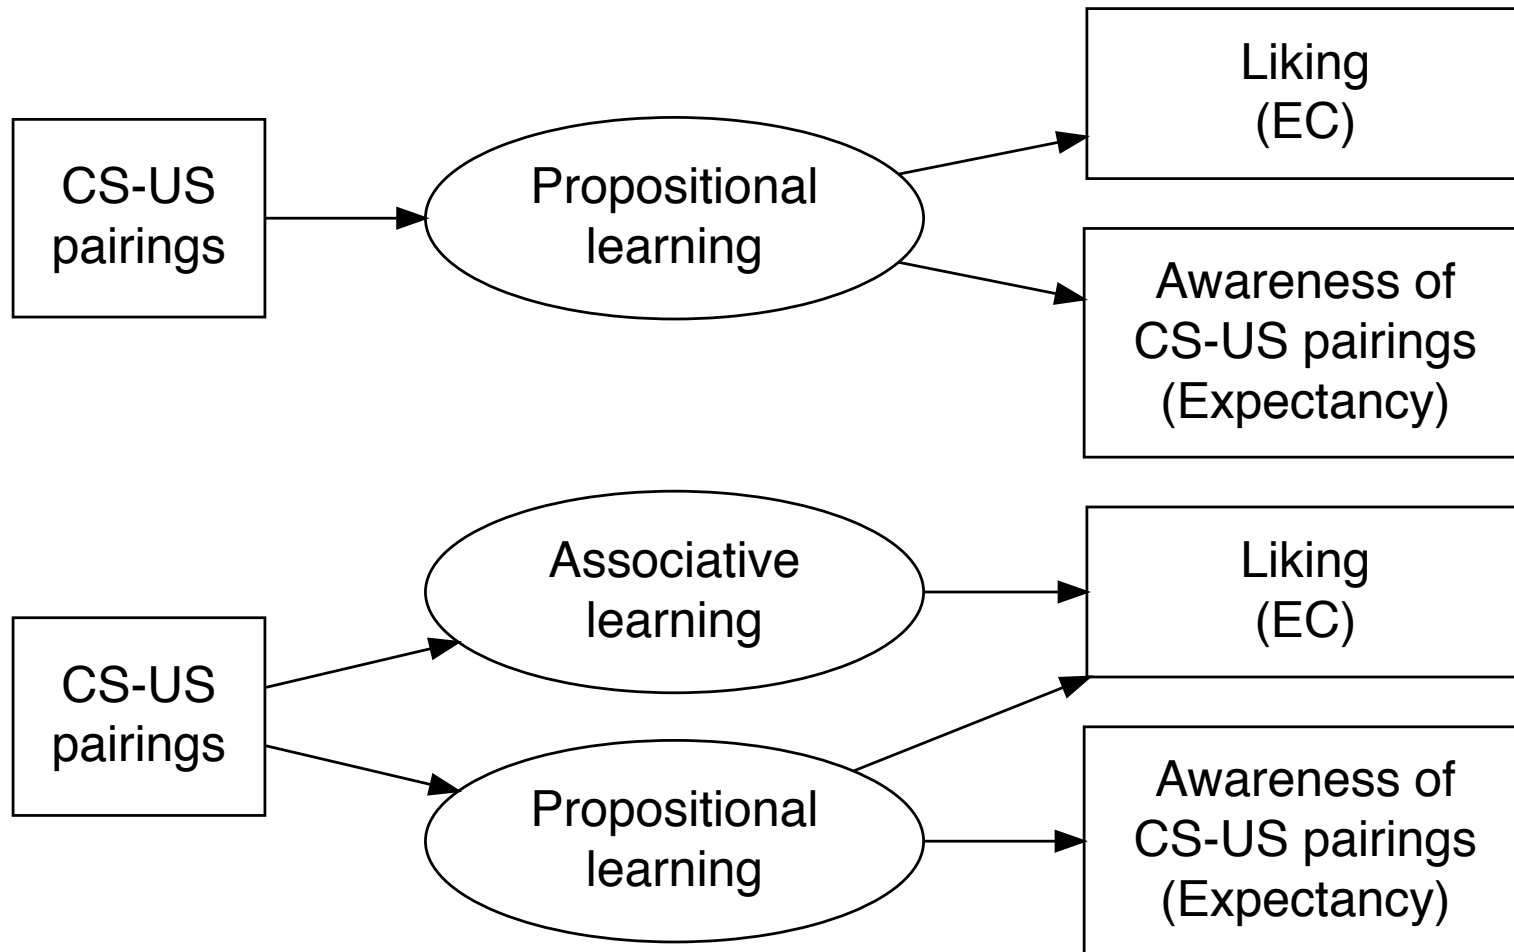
CS-US pairings

Propositional learning

Liking (EC)

Awareness of CS-US pairings (Expectancy)

CS-US pairings

Associative learning

Propositional learning

Liking (EC)

Awareness of CS-US pairings (Expectancy)